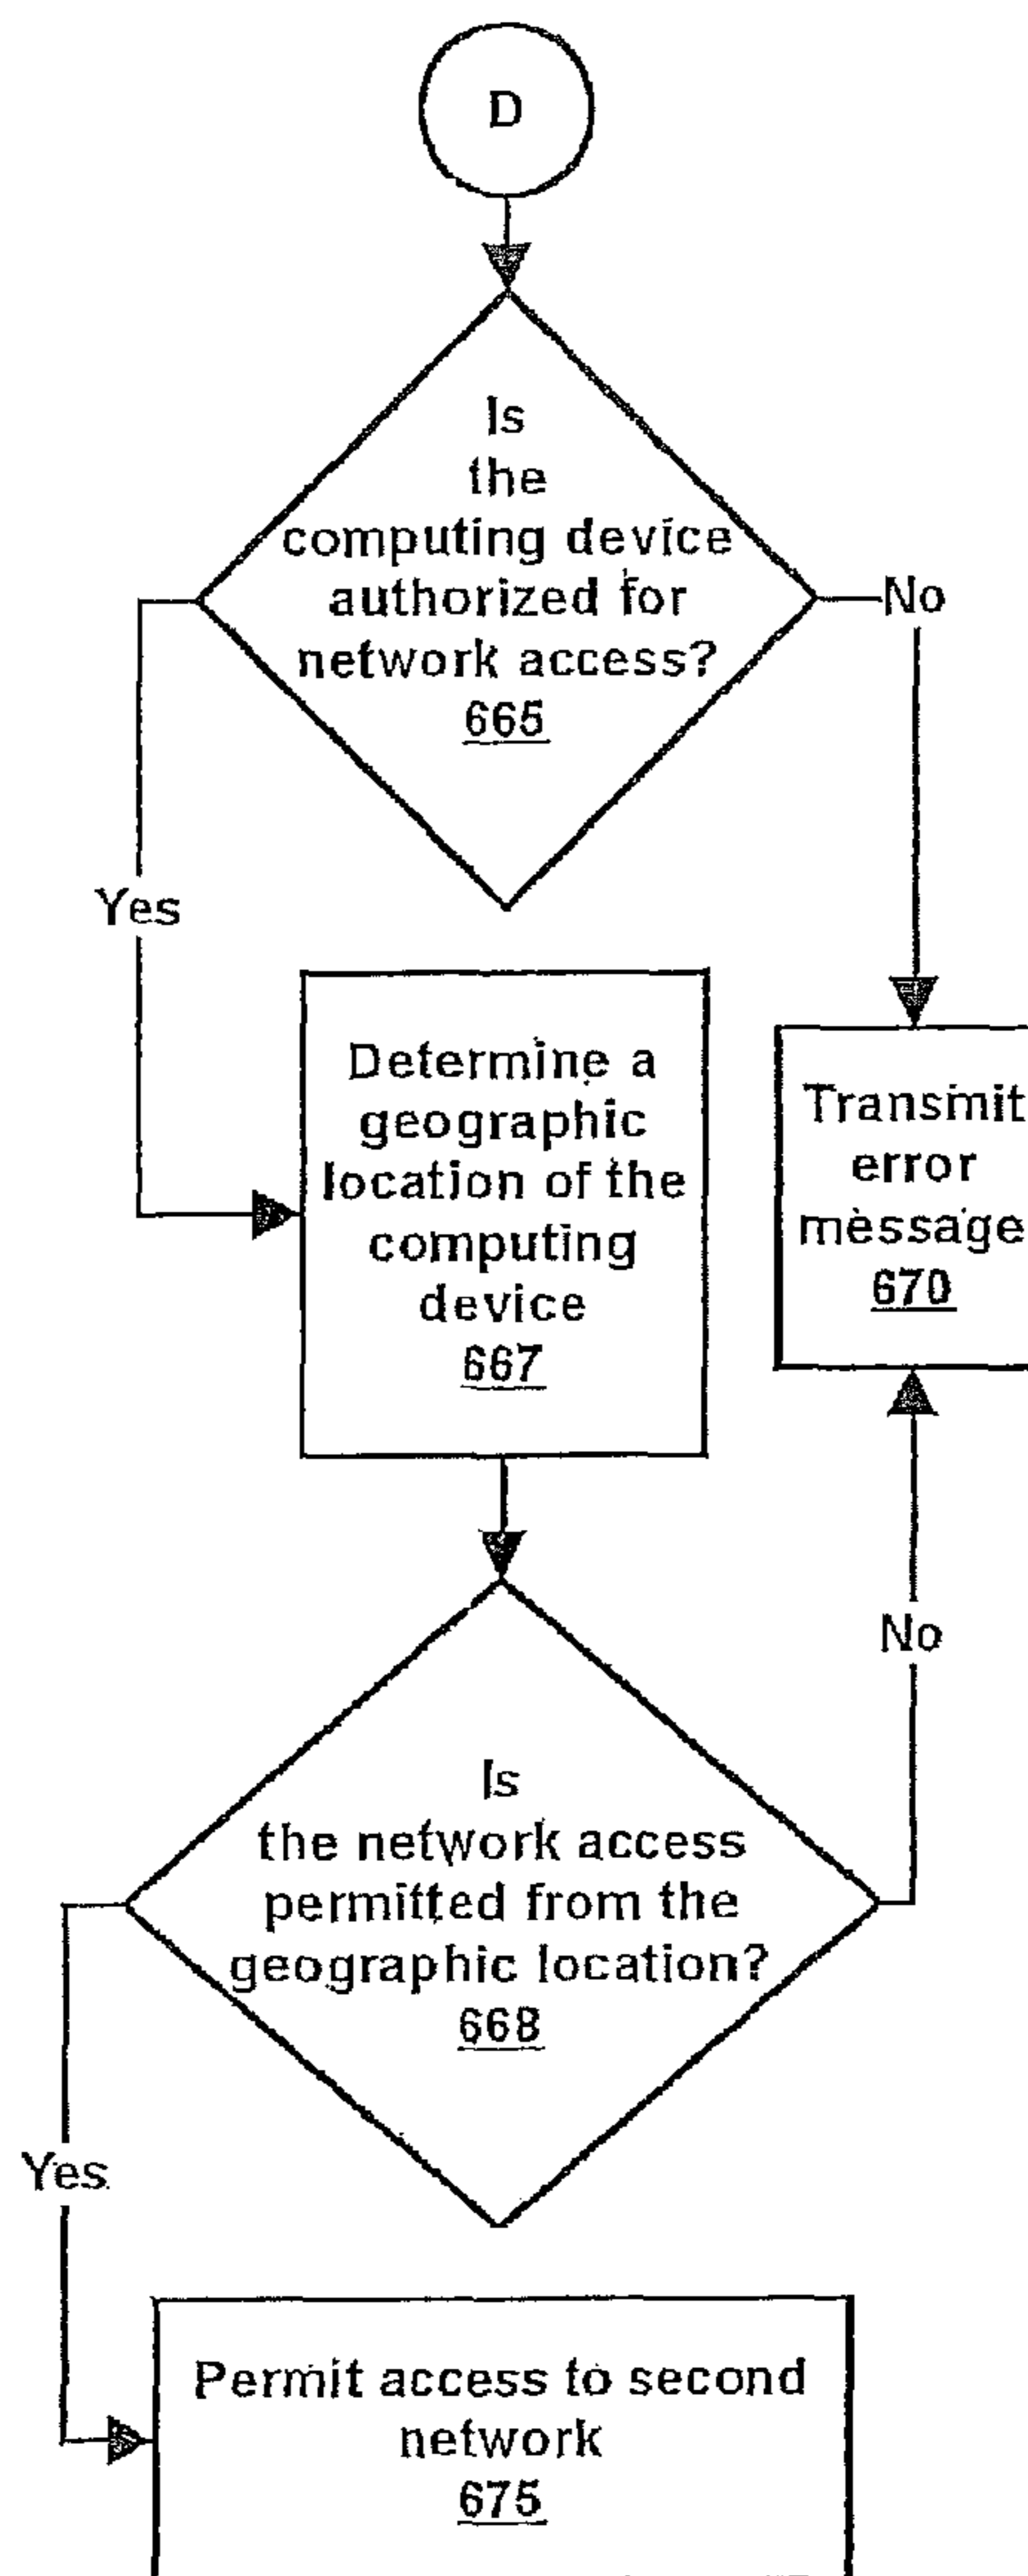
D

Is the computing device authorized for network access? 665

No

Yes

Determine a geographic location of the computing device 667

Transmit error message 670

No

Is the network access permitted from the geographic location? 668

Yes

Permit access to second network 675